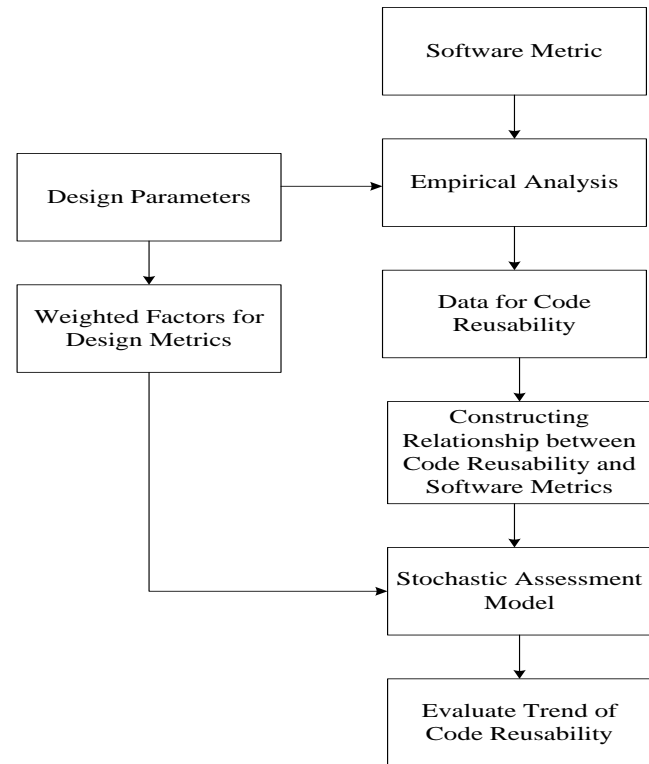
Software Metric

Design Parameters

Empirical Analysis

Weighted Factors for Design Metrics

Data for Code Reusability

Constructing Relationship between Code Reusability and Software Metrics

Stochastic Assessment Model

Evaluate Trend of Code Reusability